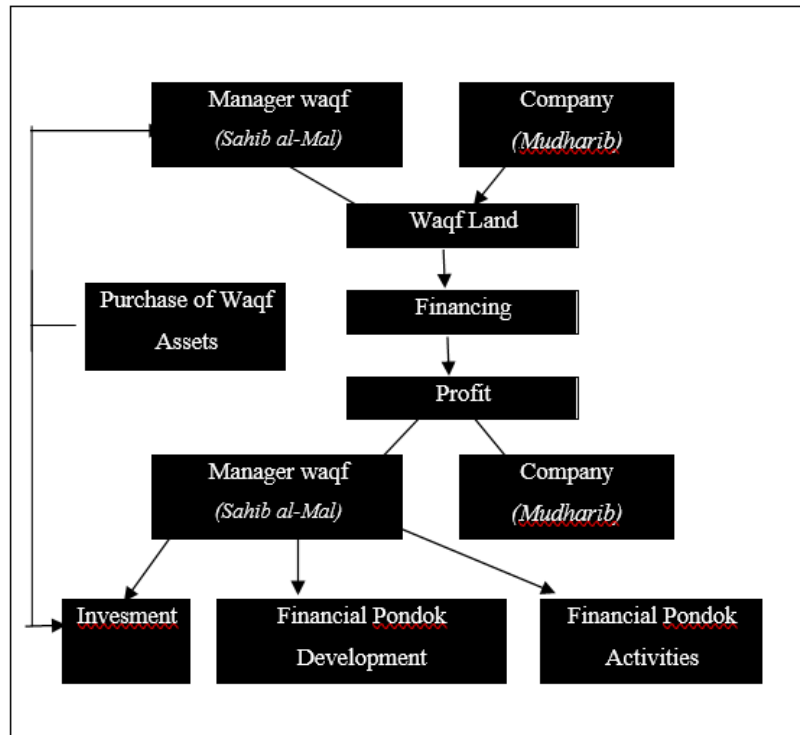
Manager waqf
(Sahib al-Mal)

Company
(Mudharib)

Waqf Land

Purchase of Waqf Assets

Financing

Profit

Manager waqf
(Sahib al-Mal)

Company
(Mudharib)

Invesment

Financial Pondok Development

Financial Pondok Activities